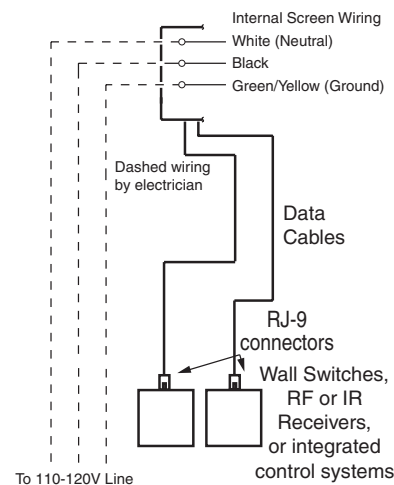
Internal Screen Wiring
White (Neutral)
Black
Green/Yellow (Ground)

Dashed wiring by electrician

Data Cables

RJ-9 connectors

Wall Switches, RF or IR Receivers, or integrated control systems

To 110-120V Line